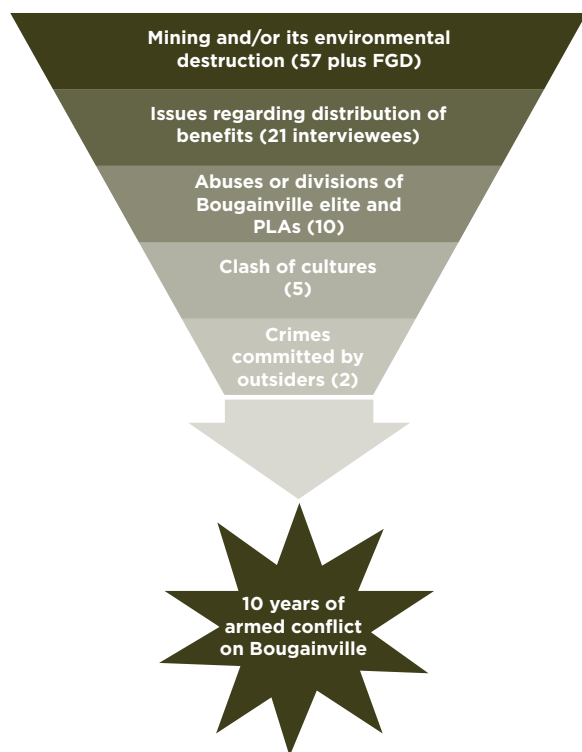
Mining and/or its environmental destruction (57 plus FGD)

Issues regarding distribution of benefits (21 interviewees)

Abuses or divisions of Bougainville elite and PLAs (10)

Clash of cultures (5)

Crimes committed by outsiders (2)

10 years of armed conflict on Bougainville